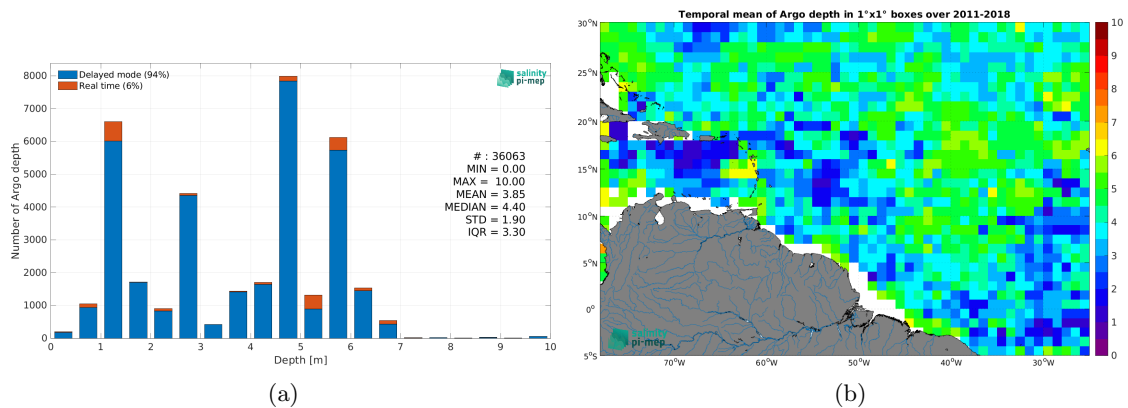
Delayed mode (94%)
Real time (6%)

salinity pi-mep

8000
7000
6000
5000
4000
3000
2000
1000
0

Number of Argo depth

# : 36063
MIN = 0.00
MAX = 10.00
MEAN = 3.85
MEDIAN = 4.40
STD = 1.90
IQR = 3.30

0 1 2 3 4 5 6 7 8 9 10
Depth [m]

(a)

Temporal mean of Argo depth in 1°x1° boxes over 2011-2018

30°N
25°N
20°N
15°N
10°N
5°N
0°
5°S

70°W 60°W 50°W 40°W 30°W

salinity pi-mep

10
9
8
7
6
5
4
3
2
1
0

(b)